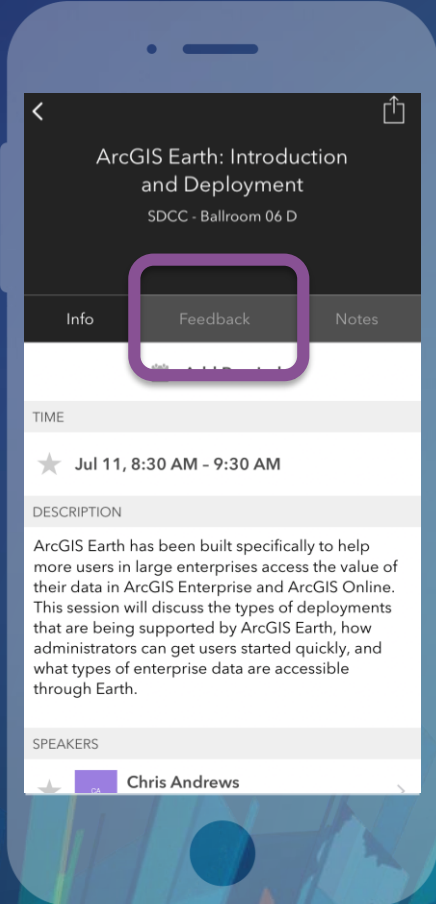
ArcGIS Earth: Introduction and Deployment

SDCC - Ballroom 06 D

Info

Feedback

Notes

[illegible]

TIME

Jul 11, 8:30 AM – 9:30 AM

DESCRIPTION

ArcGIS Earth has been built specifically to help more users in large enterprises access the value of their data in ArcGIS Enterprise and ArcGIS Online. This session will discuss the types of deployments that are being supported by ArcGIS Earth, how administrators can get users started quickly, and what types of enterprise data are accessible through Earth.

SPEAKERS

CA

Chris Andrews